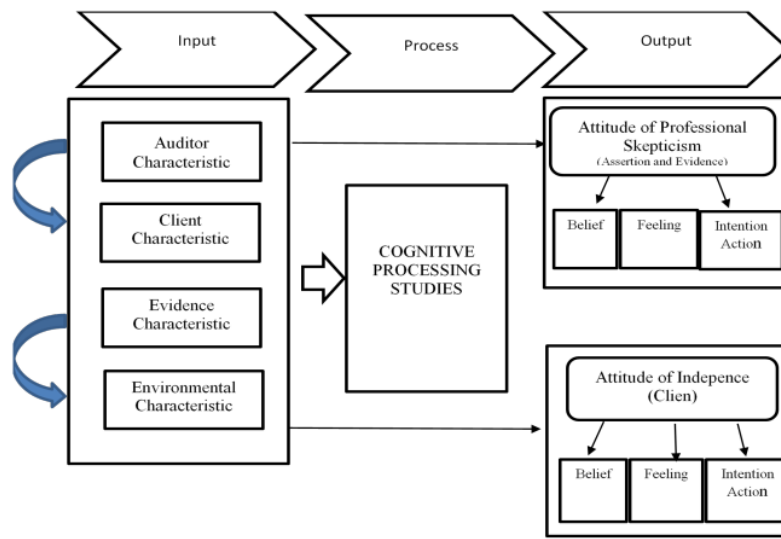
Input

Process

Output

Auditor Characteristic

Client Characteristic

Evidence Characteristic

Environmental Characteristic

COGNITIVE PROCESSING STUDIES

Attitude of Professional Skepticism
(Assertion and Evidence)

Belief

Feeling

Intention Action

Attitude of Indepence (Clien)

Belief

Feeling

Intention Action